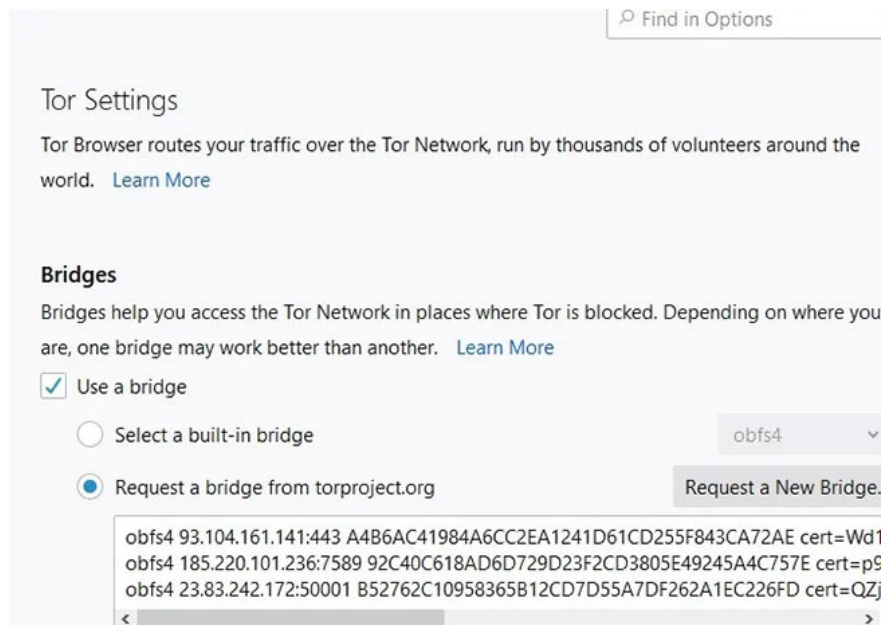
Find in Options

Tor Settings

Tor Browser routes your traffic over the Tor Network, run by thousands of volunteers around the world. Learn More

Bridges

Bridges help you access the Tor Network in places where Tor is blocked. Depending on where you are, one bridge may work better than another. Learn More

Use a bridge

Select a built-in bridge

obfs4

Request a bridge from torproject.org

Request a New Bridge.

obfs4 93.104.161.141:443 A4B6AC41984A6CC2EA1241D61CD255F843CA72AE cert=Wd1
obfs4 185.220.101.236:7589 92C40C618AD6D729D23F2CD3805E49245A4C757E cert=p9
obfs4 23.83.242.172:50001 B52762C10958365B12CD7D55A7DF262A1EC226FD cert=QZj